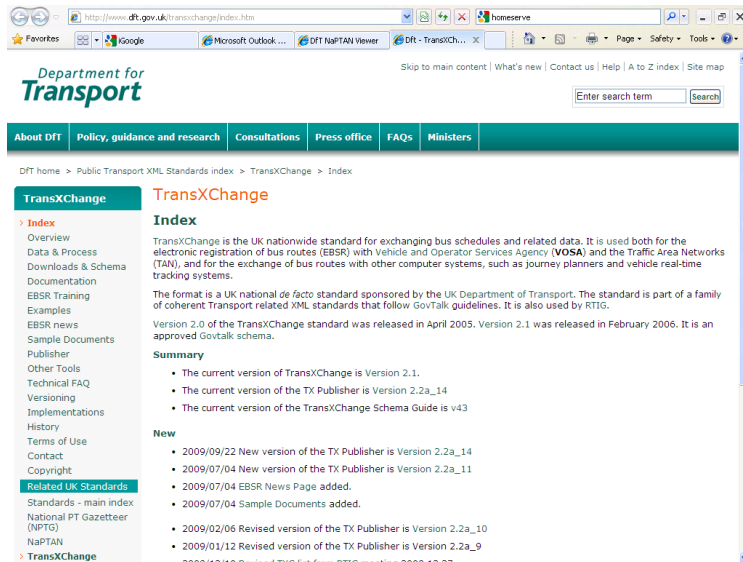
http://www.dft.gov.uk/transxchange/index.htm

homeserve

Favorites | Google | Microsoft Outlook ... | DfT NaPTAN Viewer | Dft - TransXCh... | Page | Safety | Tools

Department for Transport

Skip to main content | What's new | Contact us | Help | A to Z index | Site map

Enter search term | Search

About DfT | Policy, guidance and research | Consultations | Press office | FAQs | Ministers

DfT home > Public Transport XML Standards index > TransXChange > Index

TransXChange
Index
Overview
Data & Process
Downloads & Schema
Documentation
EBSR Training
Examples
EBSR news
Sample Documents
Publisher
Other Tools
Technical FAQ
Versioning
Implementations
History
Terms of Use
Contact
Copyright
Related UK Standards
Standards - main index
National PT Gazetteer (NPTG)
NaPTAN
TransXChange

TransXChange

Index

TransXChange is the UK nationwide standard for exchanging bus schedules and related data. It is used both for the electronic registration of bus routes (EBSR) with Vehicle and Operator Services Agency (VOSA) and the Traffic Area Networks (TAN), and for the exchange of bus routes with other computer systems, such as journey planners and vehicle real-time tracking systems.

The format is a UK national de facto standard sponsored by the UK Department of Transport. The standard is part of a family of coherent Transport related XML standards that follow GovTalk guidelines. It is also used by RTIG.

Version 2.0 of the TransXChange standard was released in April 2005. Version 2.1 was released in February 2006. It is an approved Govtalk schema.

Summary

- The current version of TransXChange is Version 2.1.
- The current version of the TX Publisher is Version 2.2a_14
- The current version of the TransXChange Schema Guide is v43

New

- 2009/09/22 New version of the TX Publisher is Version 2.2a_14
- 2009/07/04 New version of the TX Publisher is Version 2.2a_11
- 2009/07/04 EBSR News Page added.
- 2009/07/04 Sample Documents added.

- 2009/02/06 Revised version of the TX Publisher is Version 2.2a_10
- 2009/01/12 Revised version of the TX Publisher is Version 2.2a_9
- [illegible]